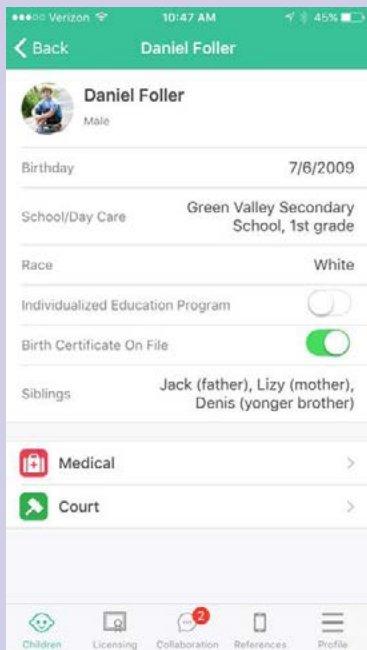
●●●○○ Verizon 10:47 AM 45%

< Back Daniel Foller

Daniel Foller
Male

Birthday 7/6/2009

School/Day Care Green Valley Secondary School, 1st grade

Race White

Individualized Education Program

Birth Certificate On File

Siblings Jack (father), Lizy (mother), Denis (yonger brother)

Medical >

Court >

Children Licensing 2 Collaboration References Profile